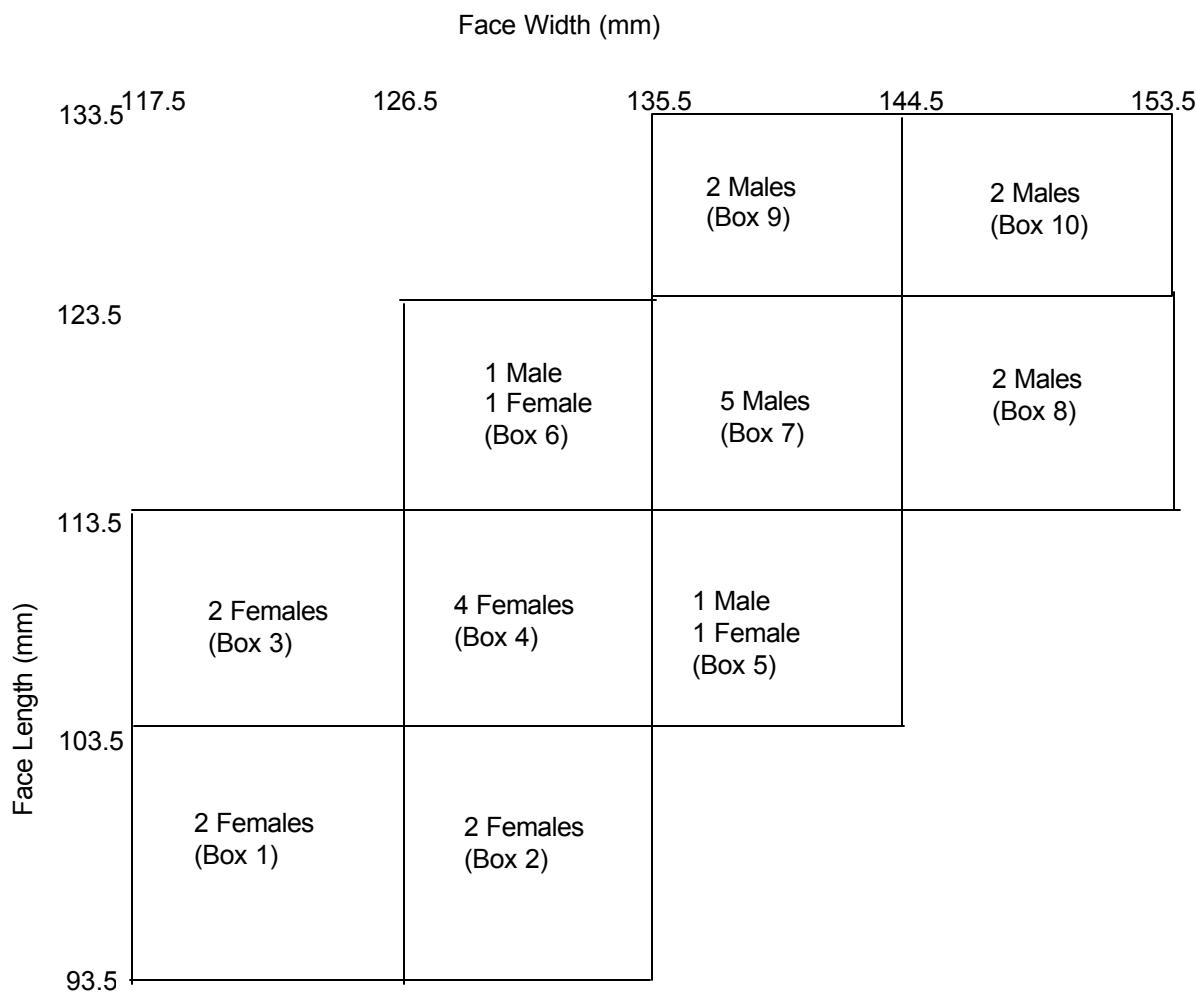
Face Width (mm)

133.5 117.5 126.5 135.5 144.5 153.5

2 Males
(Box 9)

2 Males
(Box 10)

123.5

1 Male
1 Female
(Box 6)

5 Males
(Box 7)

2 Males
(Box 8)

113.5

2 Females
(Box 3)

4 Females
(Box 4)

1 Male
1 Female
(Box 5)

103.5

2 Females
(Box 1)

2 Females
(Box 2)

93.5

Face Length (mm)